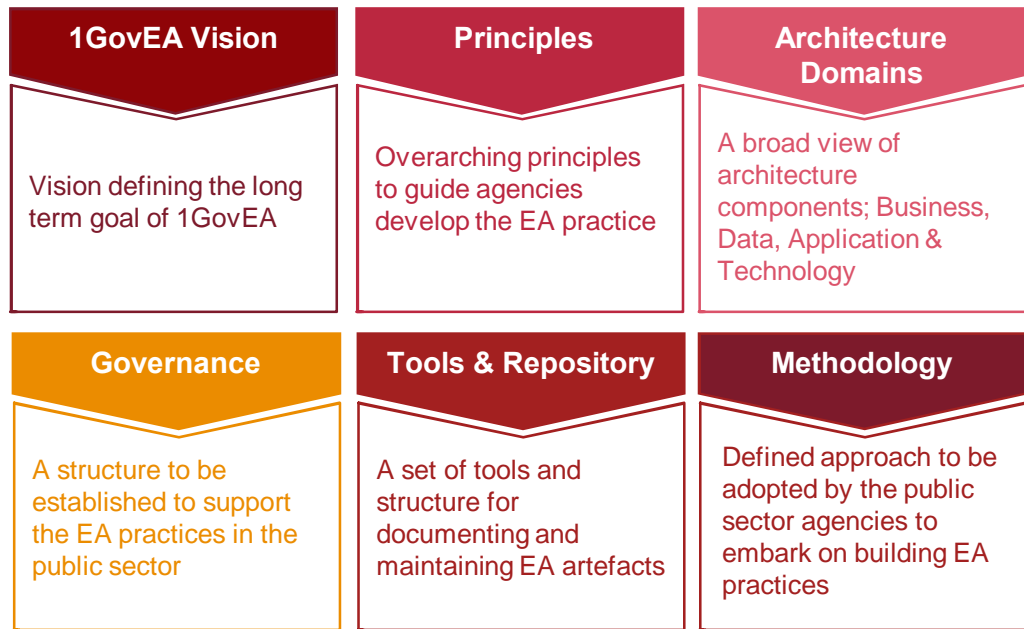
1GovEA Vision

Vision defining the long term goal of 1GovEA

Principles

Overarching principles to guide agencies develop the EA practice

Architecture Domains

A broad view of architecture components; Business, Data, Application & Technology

Governance

A structure to be established to support the EA practices in the public sector

Tools & Repository

A set of tools and structure for documenting and maintaining EA artefacts

Methodology

Defined approach to be adopted by the public sector agencies to embark on building EA practices